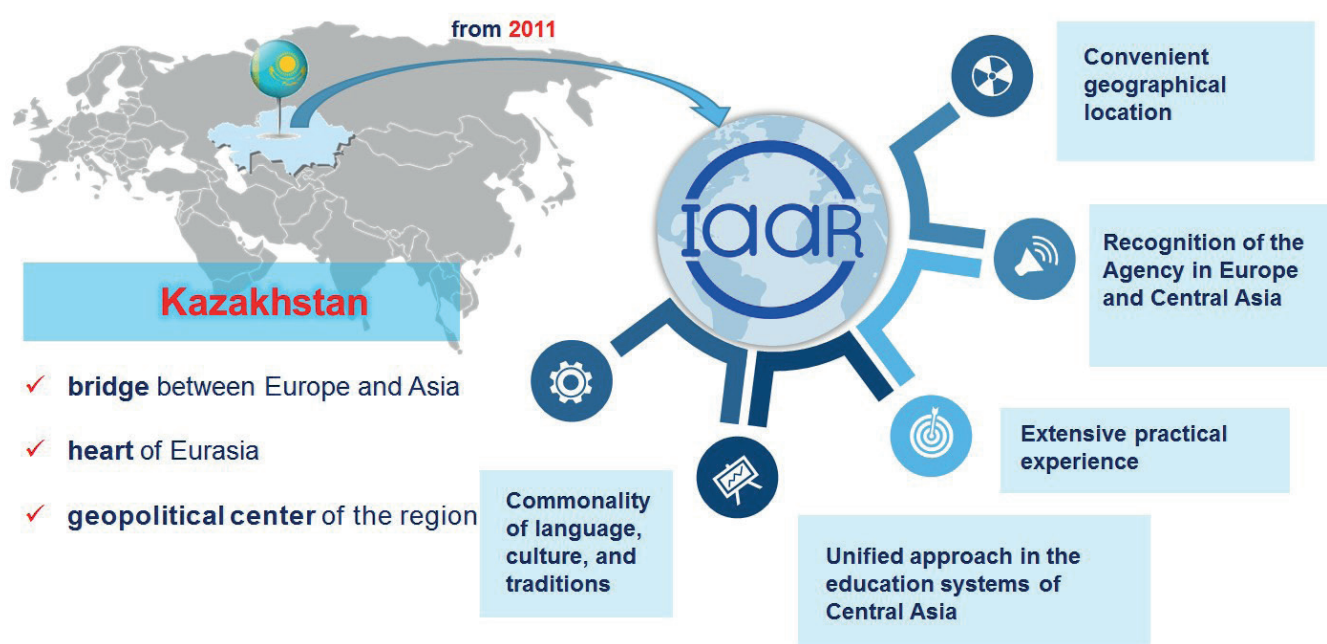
from 2011

Kazakhstan

✓ bridge between Europe and Asia

✓ heart of Eurasia

✓ geopolitical center of the region

IAAR

Convenient geographical location

Recognition of the Agency in Europe and Central Asia

Extensive practical experience

Unified approach in the education systems of Central Asia

Commonality of language, culture, and traditions